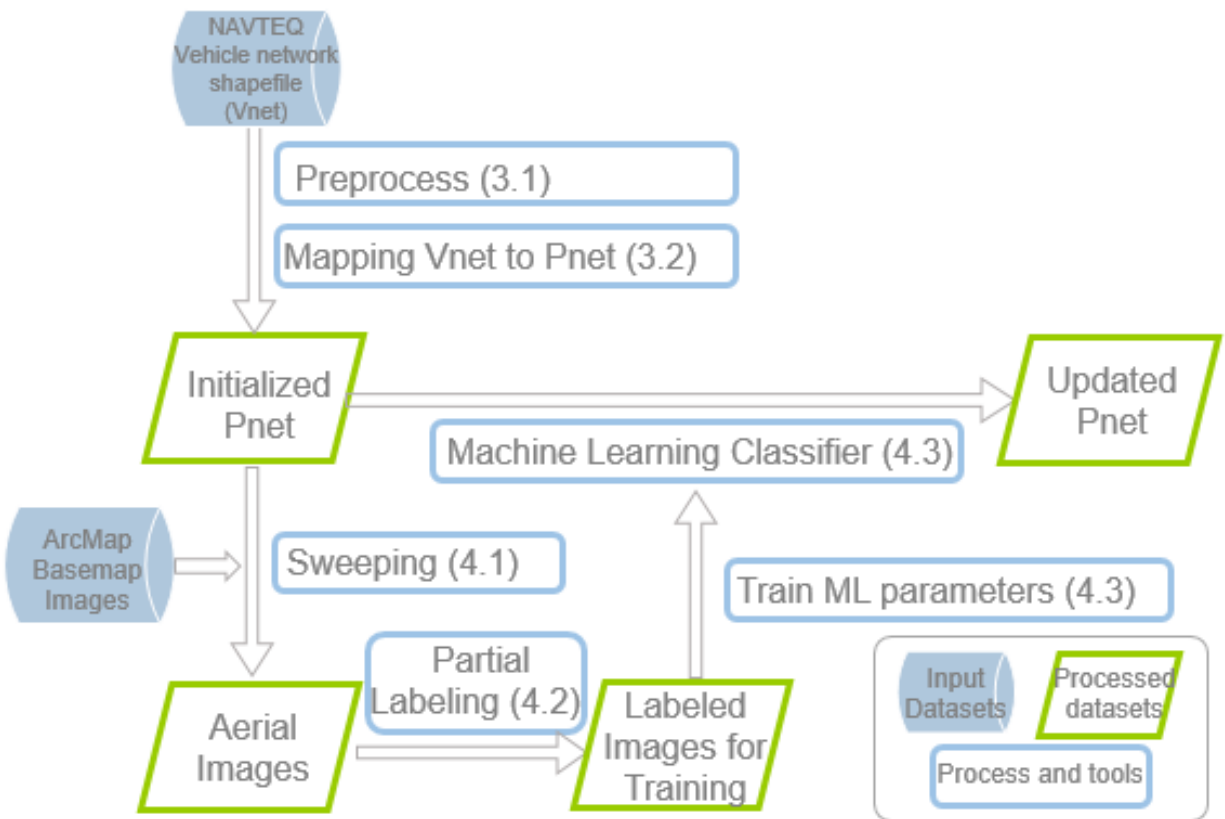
NAVTEQ Vehicle network shapefile (Vnet)

Preprocess (3.1)

Mapping Vnet to Pnet (3.2)

Initialized Pnet

Updated Pnet

Machine Learning Classifier (4.3)

ArcMap Basemap Images

Sweeping (4.1)

Train ML parameters (4.3)

Partial Labeling (4.2)

Aerial Images

Labeled Images for Training

Input Datasets

Processed datasets

Process and tools